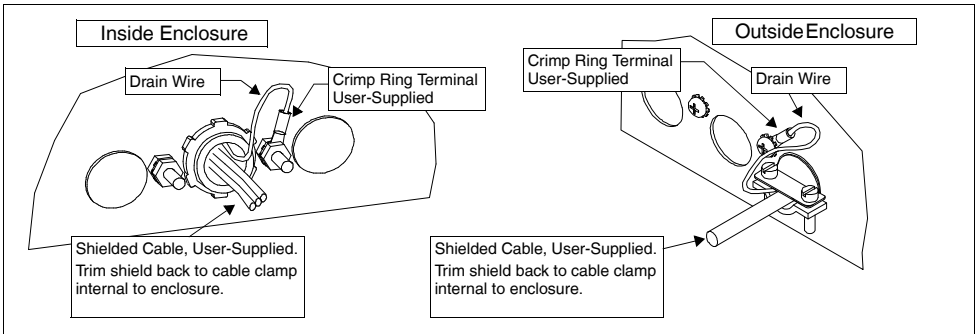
Inside Enclosure

Drain Wire

Crimp Ring Terminal
User-Supplied

Shielded Cable, User-Supplied.
Trim shield back to cable clamp internal to enclosure.

Outside Enclosure

Crimp Ring Terminal
User-Supplied

Drain Wire

Shielded Cable, User-Supplied.
Trim shield back to cable clamp internal to enclosure.